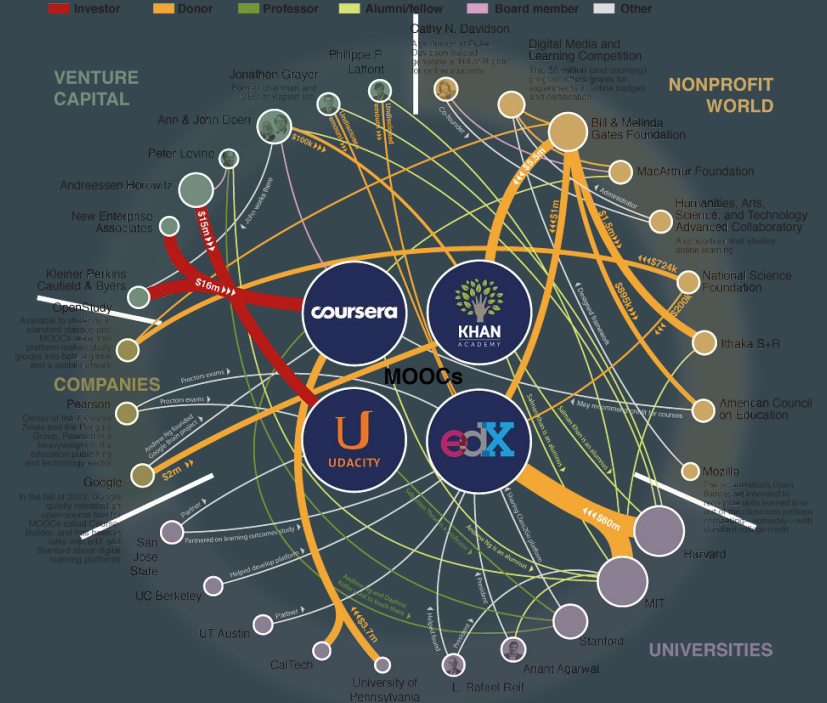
Investor Donor Professor Alumni/fellow Board member Other

VENTURE CAPITAL

NONPROFIT WORLD

COMPANIES

UNIVERSITIES

Cathy N. Davidson

Digital Media and Learning Competition

Philippe P. Laffont

Jonathan Grayer

Ann & John Doerr

Peter Levine

Andreessen Horowitz

New Enterprise Associates

Kleiner Perkins Caufield & Byers

OpenStudy

Pearson

Google

San Jose State

UC Berkeley

UT Austin

CalTech

University of Pennsylvania

L. Rafael Reif

Anant Agarwal

Stanford

MIT

Harvard

Mozilla

American Council on Education

Ithaka S+R

National Science Foundation

Humanities, Arts, Science, and Technology Advanced Collaboratory

MacArthur Foundation

Bill & Melinda Gates Foundation

coursera

KHAN ACADEMY

MOOCs

UDACITY

edX

$15m

$16m

$2m

$3.7m

$60m

$1m

$1.5m

$724k

$200k

$100k

Co-founder

Administrator

Proctors exams

Partner

Helped develop platform

Partnered on learning outcomes study

Designed framework

May recommend credit for courses